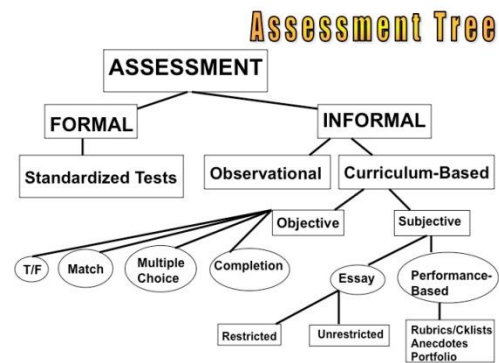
Assessment Tree

ASSESSMENT

FORMAL

INFORMAL

Standardized Tests

Observational

Curriculum-Based

Objective

Subjective

T/F

Match

Multiple Choice

Completion

Essay

Performance-Based

Restricted

Unrestricted

Rubrics/Cklists
Anecdotes
Portfolio